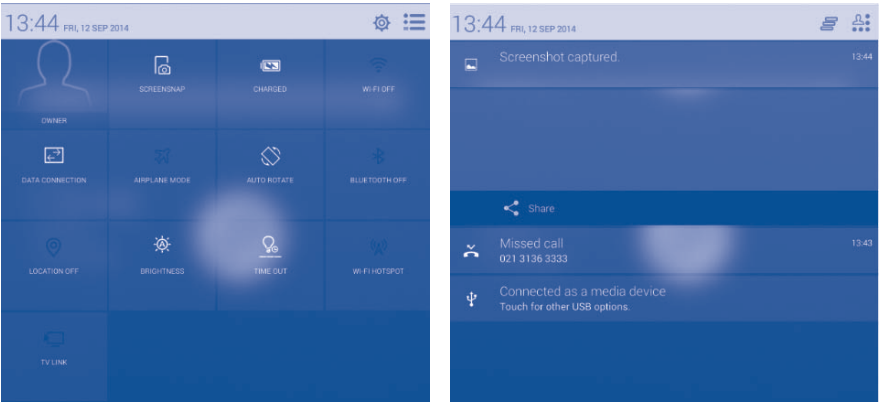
13:44 FRI, 12 SEP 2014

OWNER

SCREENSNAP

CHARGED

WI-FI OFF

DATA CONNECTION

AIRPLANE MODE

AUTO ROTATE

BLUETOOTH OFF

LOCATION OFF

BRIGHTNESS

TIME OUT

WI-FI HOTSPOT

TV LINK

13:44 FRI, 12 SEP 2014

Screenshot captured.

13:44

Share

Missed call

021 3136 3333

13:43

Connected as a media device

Touch for other USB options.